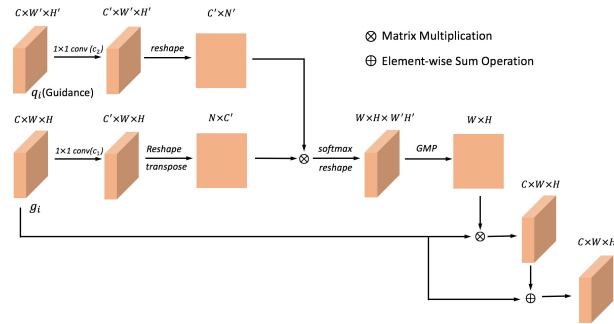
$C \times W' \times H'$

$1 \times 1$ conv $(c_2)$

$C' \times W' \times H'$

reshape

$C' \times N'$

$\otimes$ Matrix Multiplication

$\oplus$ Element-wise Sum Operation

$q_i$(Guidance)

$C \times W \times H$

$1 \times 1$ conv$(c_1)$

$C' \times W \times H$

Reshape

transpose

$N \times C'$

softmax

reshape

$W \times H \times W'H'$

GMP

$W \times H$

$g_i$

$C \times W \times H$

$C \times W \times H$